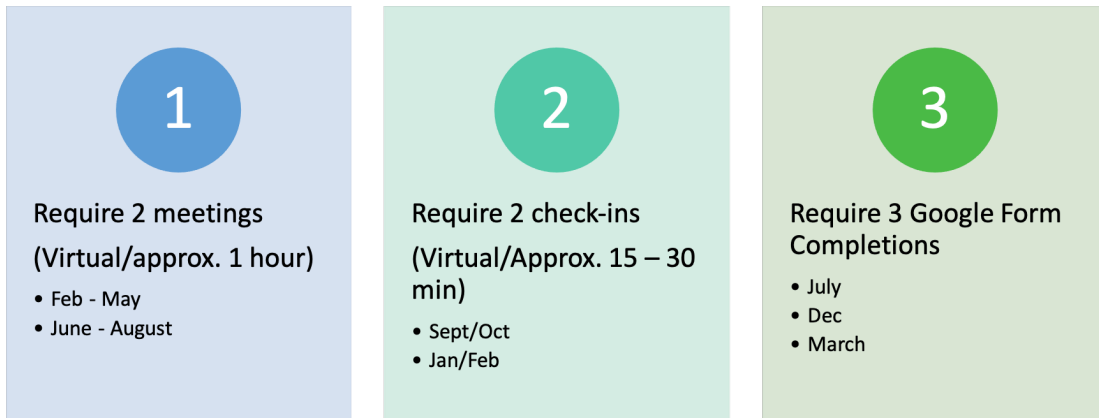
1

Require 2 meetings

(Virtual/approx. 1 hour)

- Feb - May
- June - August

2

Require 2 check-ins

(Virtual/Approx. 15 – 30 min)

- Sept/Oct
- Jan/Feb

3

Require 3 Google Form Completions

- July
- Dec
- March